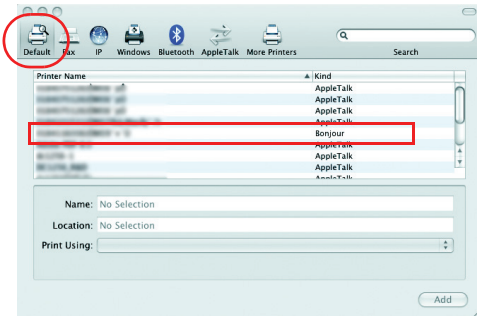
Default Fax IP Windows Bluetooth AppleTalk More Printers

Search

| Printer Name | Kind |
|---|---|
| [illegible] | AppleTalk |
| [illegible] | AppleTalk |
| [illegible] | AppleTalk |
| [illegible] | AppleTalk |
| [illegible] | Bonjour |
| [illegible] | AppleTalk |
| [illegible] | AppleTalk |
| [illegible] | AppleTalk |
| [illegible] | AppleTalk |

Name: No Selection

Location: No Selection

Print Using:

Add